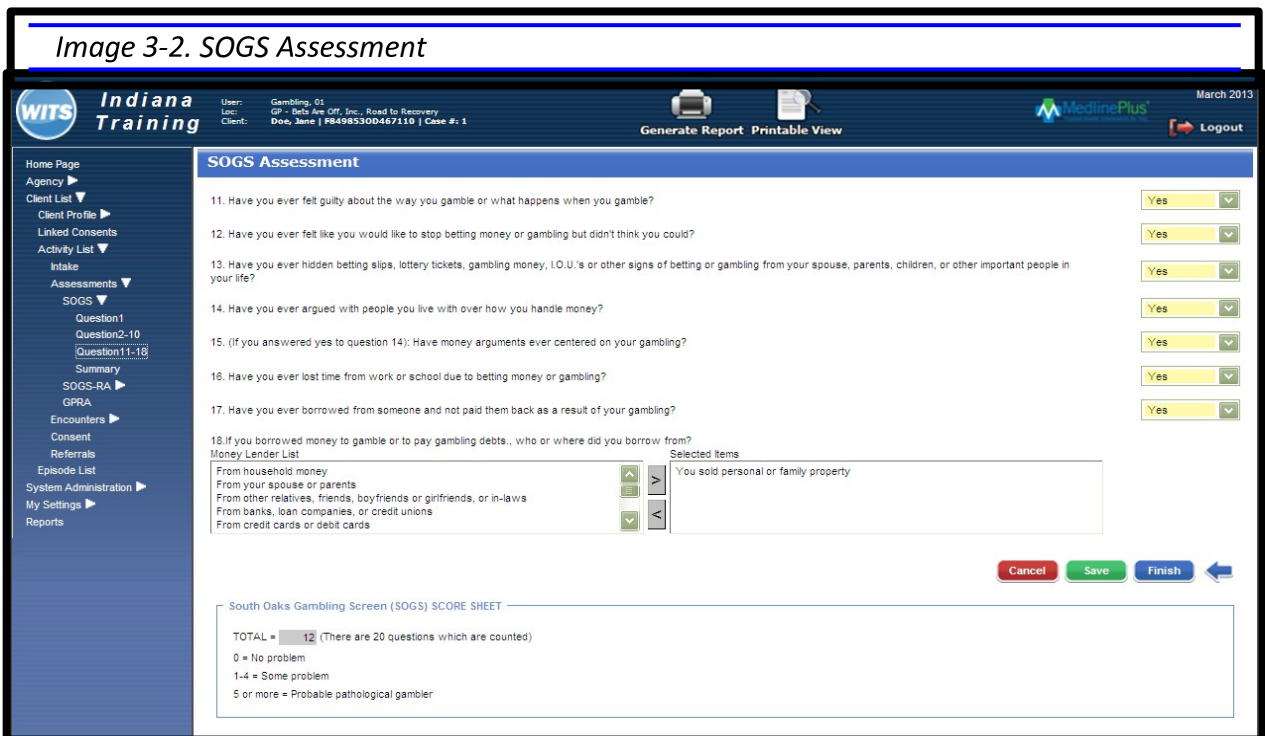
Image 3-2. SOGS Assessment

WITS Indiana Training

User: Gambling, 01
Loc: GP - Bets Are Off, Inc., Road to Recovery
Client: Doe, Jane | F849853OD467110 | Case #: 1

Generate Report Printable View

MedlinePlus

March 2013

Logout

Home Page
Agency
Client List
Client Profile
Linked Consents
Activity List
Intake
Assessments
SOGS
Question1
Question2-10
Question11-18
Summary
SOGS-RA
GPRA
Encounters
Consent
Referrals
Episode List
System Administration
My Settings
Reports

SOGS Assessment

11. Have you ever felt guilty about the way you gamble or what happens when you gamble? Yes

12. Have you ever felt like you would like to stop betting money or gambling but didn't think you could? Yes

13. Have you ever hidden betting slips, lottery tickets, gambling money, I.O.U.'s or other signs of betting or gambling from your spouse, parents, children, or other important people in your life? Yes

14. Have you ever argued with people you live with over how you handle money? Yes

15. (If you answered yes to question 14): Have money arguments ever centered on your gambling? Yes

16. Have you ever lost time from work or school due to betting money or gambling? Yes

17. Have you ever borrowed from someone and not paid them back as a result of your gambling? Yes

18.If you borrowed money to gamble or to pay gambling debts., who or where did you borrow from?

Money Lender List
From household money
From your spouse or parents
From other relatives, friends, boyfriends or girlfriends, or in-laws
From banks, loan companies, or credit unions
From credit cards or debit cards

Selected Items
You sold personal or family property

Cancel Save Finish

South Oaks Gambling Screen (SOGS) SCORE SHEET

TOTAL = 12 (There are 20 questions which are counted)
0 = No problem
1-4 = Some problem
5 or more = Probable pathological gambler